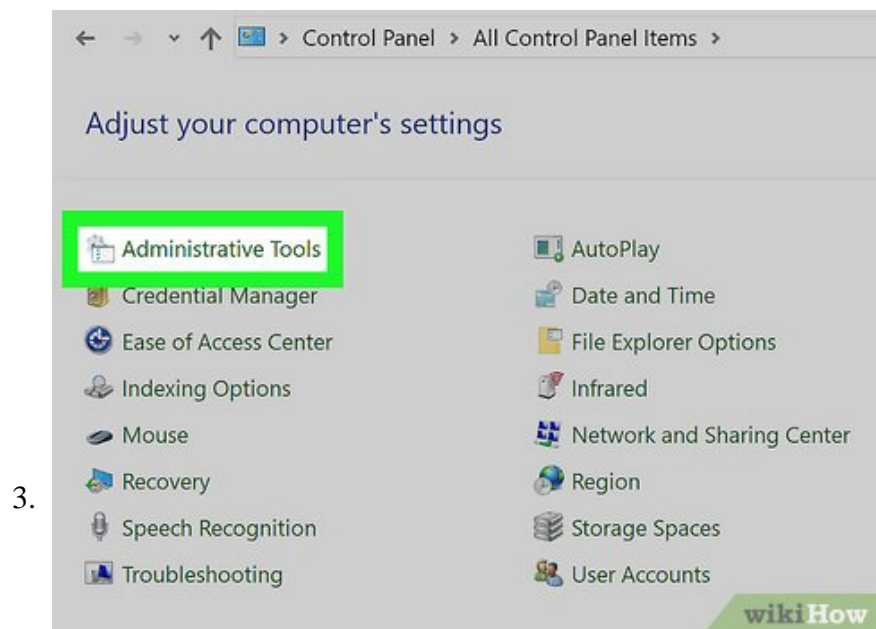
3.

> Control Panel > All Control Panel Items >

Adjust your computer's settings

Administrative Tools
Credential Manager
Ease of Access Center
Indexing Options
Mouse
Recovery
Speech Recognition
Troubleshooting

AutoPlay
Date and Time
File Explorer Options
Infrared
Network and Sharing Center
Region
Storage Spaces
User Accounts

wikiHow